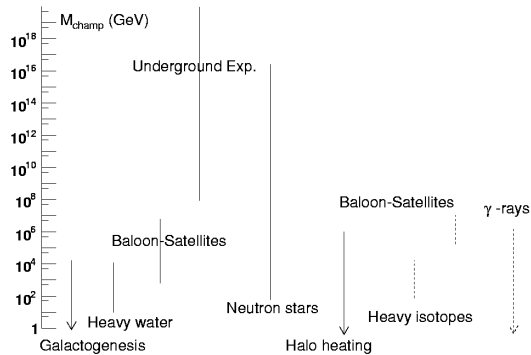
$M_{champ}$ (GeV)

$10^{18}$
$10^{16}$
$10^{14}$
$10^{12}$
$10^{10}$
$10^{8}$
$10^{6}$
$10^{4}$
$10^{2}$
1

Underground Exp.

Baloon-Satellites

Baloon-Satellites

$\gamma$ -rays

Heavy water

Neutron stars

Heavy isotopes

Galactogenesis

Halo heating